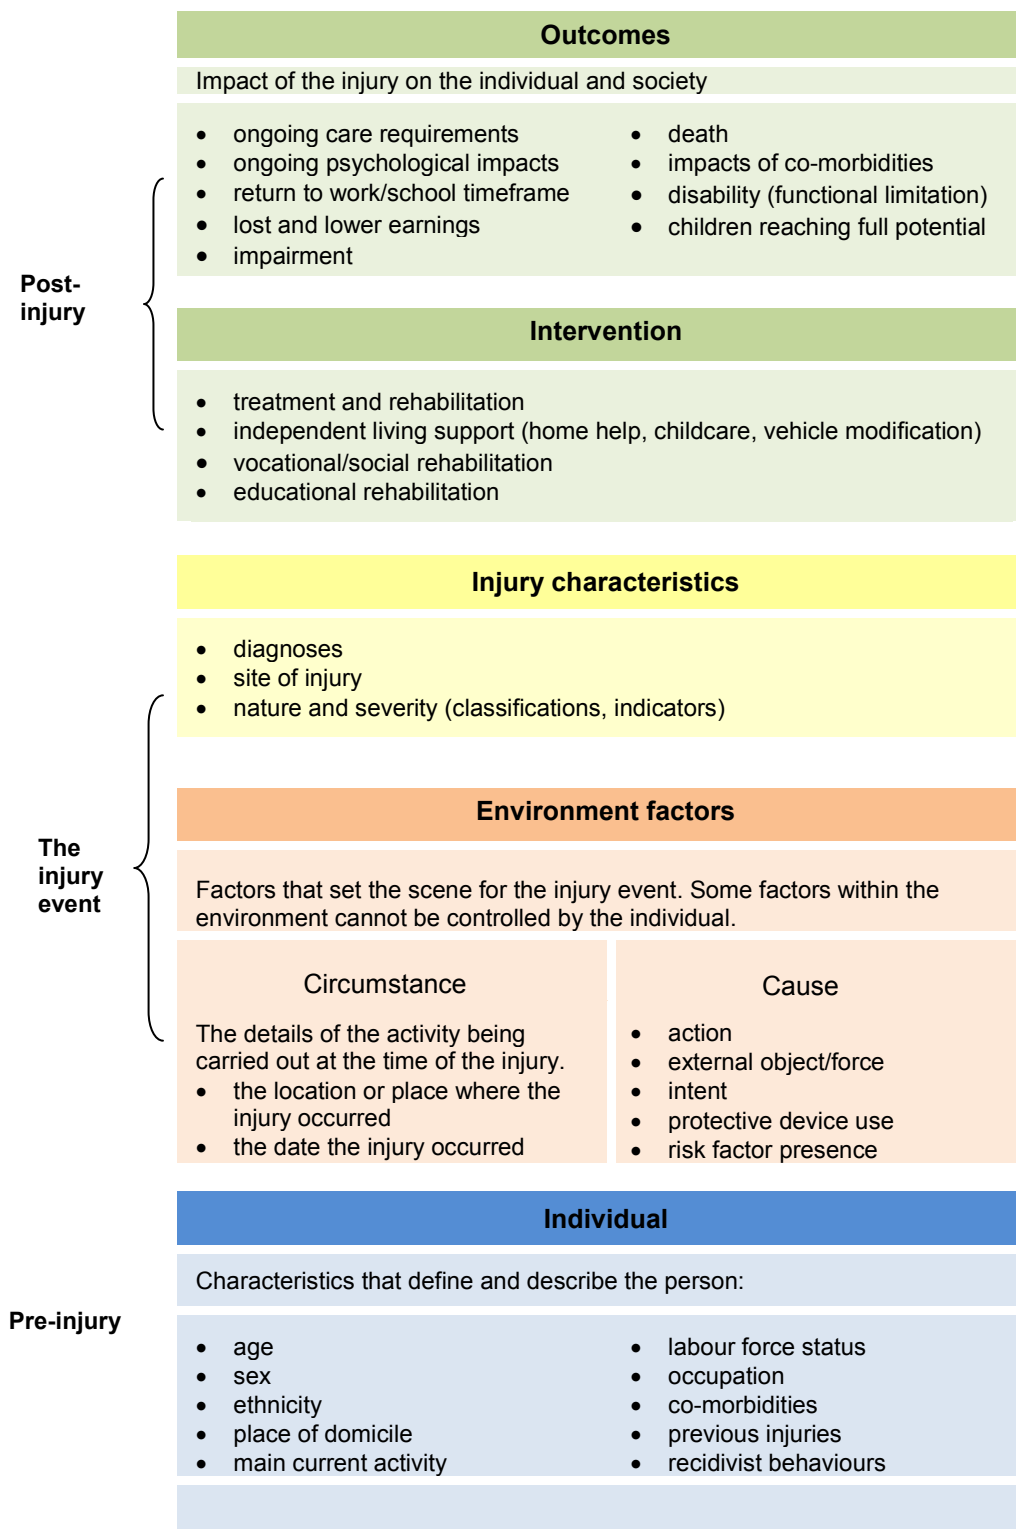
Outcomes

Impact of the injury on the individual and society

- ongoing care requirements
- ongoing psychological impacts
- return to work/school timeframe
- lost and lower earnings
- impairment

- death
- impacts of co-morbidities
- disability (functional limitation)
- children reaching full potential

Post-injury

Intervention

- treatment and rehabilitation
- independent living support (home help, childcare, vehicle modification)
- vocational/social rehabilitation
- educational rehabilitation

Injury characteristics

- diagnoses
- site of injury
- nature and severity (classifications, indicators)

The injury event

Environment factors

Factors that set the scene for the injury event. Some factors within the environment cannot be controlled by the individual.

Circumstance

The details of the activity being carried out at the time of the injury.
- the location or place where the injury occurred
- the date the injury occurred

Cause

- action
- external object/force
- intent
- protective device use
- risk factor presence

Individual

Characteristics that define and describe the person:

Pre-injury

- age
- sex
- ethnicity
- place of domicile
- main current activity

- labour force status
- occupation
- co-morbidities
- previous injuries
- recidivist behaviours